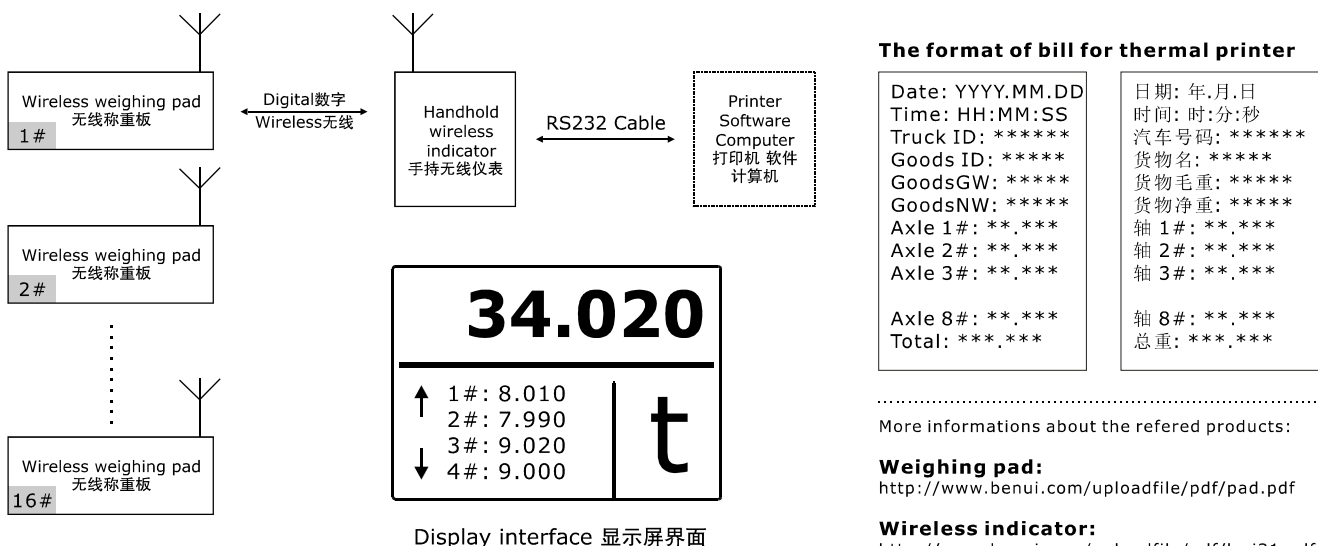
Wireless weighing pad
无线称重板
1#

Digital数字
Wireless无线

Handhold wireless indicator
手持无线仪表

RS232 Cable

Printer
Software
Computer
打印机 软件
计算机

Wireless weighing pad
无线称重板
2#

Wireless weighing pad
无线称重板
16#

34.020

1#: 8.010
2#: 7.990
3#: 9.020
4#: 9.000

t

Display interface 显示屏界面

The format of bill for thermal printer

Date: YYYY.MM.DD
Time: HH:MM:SS
Truck ID: ******
Goods ID: *****
GoodsGW: *****
GoodsNW: *****
Axle 1#: **.***
Axle 2#: **.***
Axle 3#: **.***

Axle 8#: **.***
Total: ***.***

日期: 年.月.日
时间: 时:分:秒
汽车号码: ******
货物名: *****
货物毛重: *****
货物净重: *****
轴 1#: **.***
轴 2#: **.***
轴 3#: **.***

轴 8#: **.***
总重: ***.***

More informations about the refered products:

Weighing pad:
http://www.benui.com/uploadfile/pdf/pad.pdf

Wireless indicator:
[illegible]